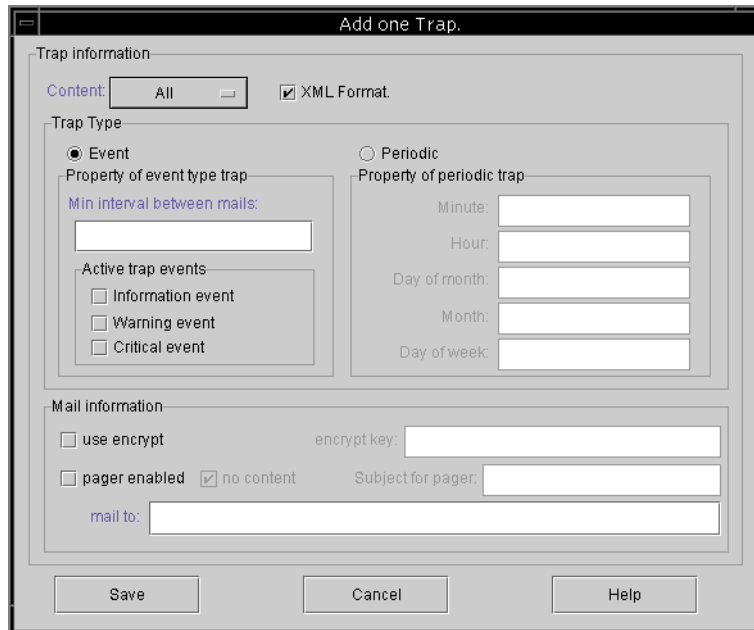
Add one Trap.

Trap information

Content: All

XML Format.

Trap Type

Event

Periodic

Property of event type trap

Min interval between mails:

Active trap events

Information event

Warning event

Critical event

Property of periodic trap

Minute:

Hour:

Day of month:

Month:

Day of week:

Mail information

use encrypt

encrypt key:

pager enabled

no content

Subject for pager:

mail to:

Save

Cancel

Help